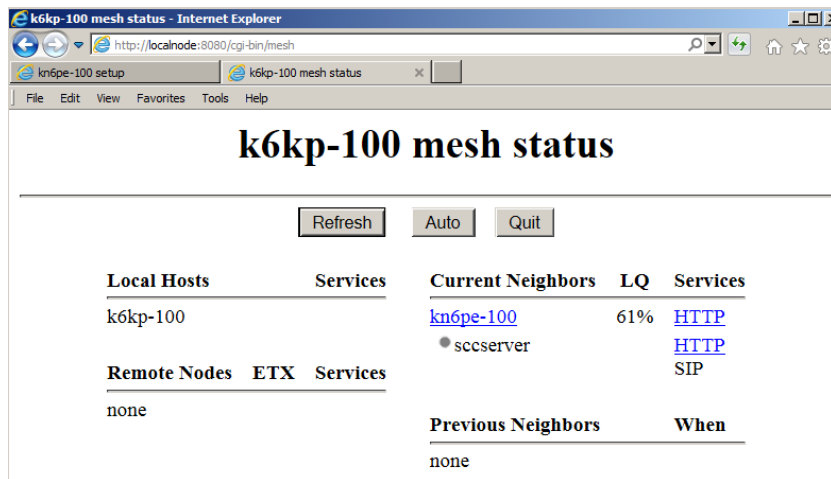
k6kp-100 mesh status - Internet Explorer

http://localnode:8080/cgi-bin/mesh

kn6pe-100 setup
k6kp-100 mesh status

File Edit View Favorites Tools Help

# k6kp-100 mesh status

Refresh Auto Quit

| Local Hosts | | Services |
|---|---|---|
| k6kp-100 | | |

| Remote Nodes | ETX | Services |
|---|---|---|
| none | | |

| Current Neighbors | LQ | Services |
|---|---|---|
| kn6pe-100 | 61% | HTTP |
| sccserver | | HTTP SIP |

| Previous Neighbors | When |
|---|---|
| none | |